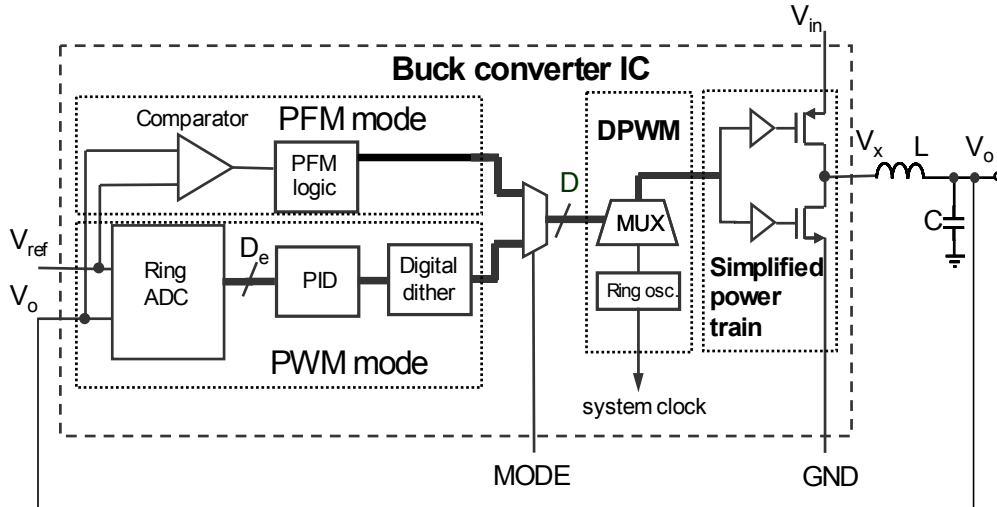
$V_{in}$

Buck converter IC

Comparator

PFM mode

PFM logic

DPWM

$V_x$ L $V_o$

D

MUX

C

$V_{ref}$

Ring ADC

$D_e$

PID

Digital dither

Simplified power train

$V_o$

Ring osc.

PWM mode

system clock

MODE

GND